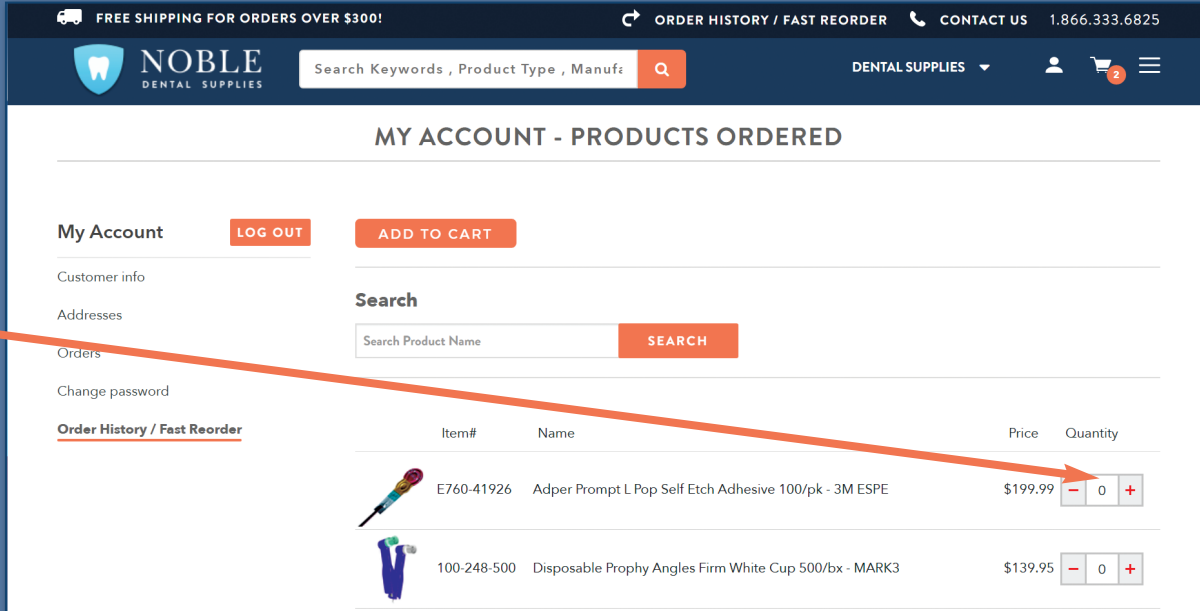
FREE SHIPPING FOR ORDERS OVER $300!

ORDER HISTORY / FAST REORDER

CONTACT US

1.866.333.6825

NOBLE
DENTAL SUPPLIES

Search Keywords , Product Type , Manufa

DENTAL SUPPLIES

2

MY ACCOUNT - PRODUCTS ORDERED

My Account

LOG OUT

Customer info

Addresses

Orders

Change password

Order History / Fast Reorder

ADD TO CART

Search

Search Product Name

SEARCH

| | Item# | Name | Price | Quantity |
|---|---|---|---|---|
| | E760-41926 | Adper Prompt L Pop Self Etch Adhesive 100/pk - 3M ESPE | $199.99 | − 0 + |
| | 100-248-500 | Disposable Prophy Angles Firm White Cup 500/bx - MARK3 | $139.95 | − 0 + |